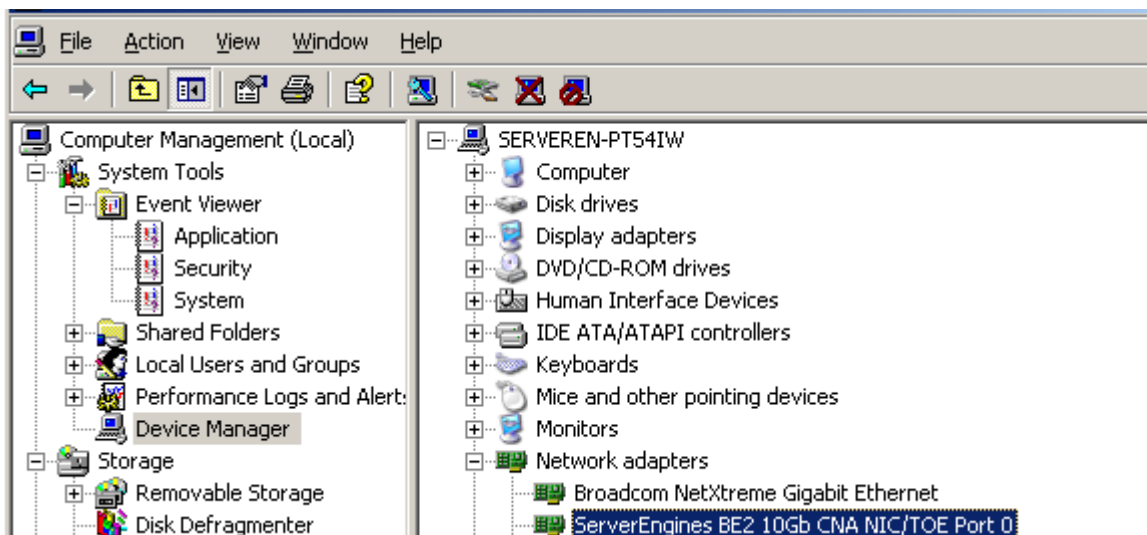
File Action View Window Help

Computer Management (Local)
System Tools
Event Viewer
Application
Security
System
Shared Folders
Local Users and Groups
Performance Logs and Alert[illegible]
Device Manager
Storage
Removable Storage
Disk Defragmenter

SERVEREN-PT54IW
Computer
Disk drives
Display adapters
DVD/CD-ROM drives
Human Interface Devices
IDE ATA/ATAPI controllers
Keyboards
Mice and other pointing devices
Monitors
Network adapters
Broadcom NetXtreme Gigabit Ethernet
ServerEngines BE2 10Gb CNA NIC/TOE Port 0